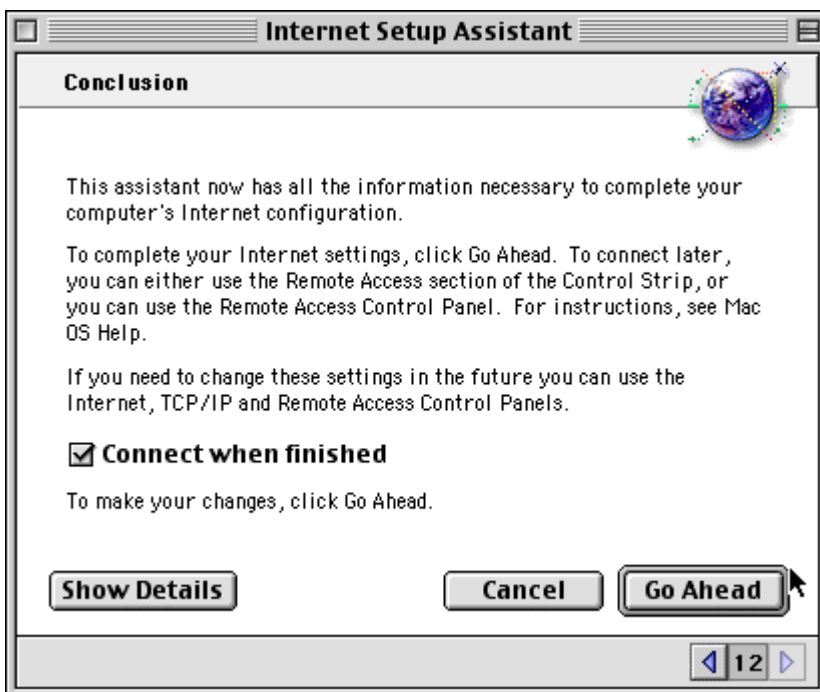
Internet Setup Assistant

Conclusion

This assistant now has all the information necessary to complete your computer's Internet configuration.

To complete your Internet settings, click Go Ahead. To connect later, you can either use the Remote Access section of the Control Strip, or you can use the Remote Access Control Panel. For instructions, see Mac OS Help.

If you need to change these settings in the future you can use the Internet, TCP/IP and Remote Access Control Panels.

☑ Connect when finished

To make your changes, click Go Ahead.

Show Details

Cancel

Go Ahead

12